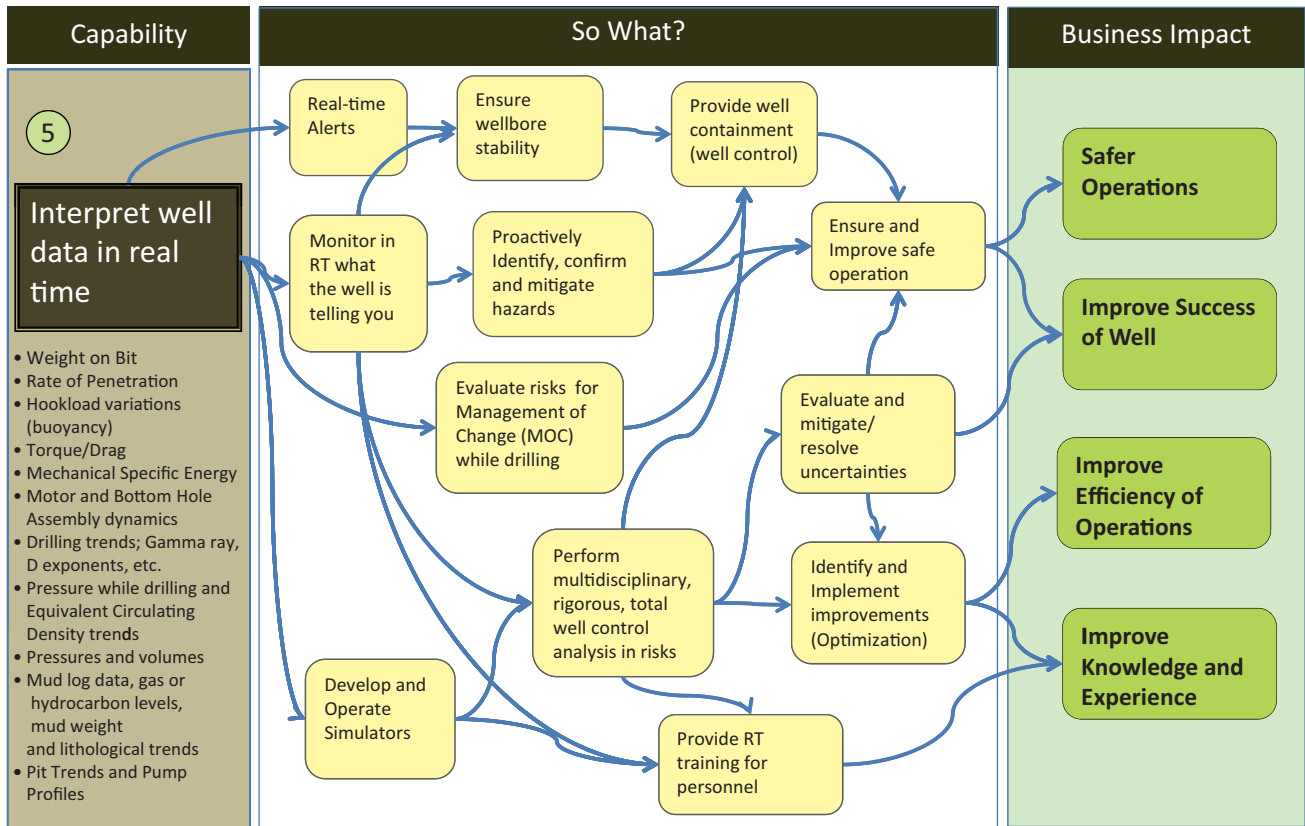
Capability

So What?

Business Impact

5

Interpret well data in real time

• Weight on Bit
• Rate of Penetration
• Hookload variations (buoyancy)
• Torque/Drag
• Mechanical Specific Energy
• Motor and Bottom Hole Assembly dynamics
• Drilling trends; Gamma ray, D exponents, etc.
• Pressure while drilling and Equivalent Circulating Density trends
• Pressures and volumes
• Mud log data, gas or hydrocarbon levels, mud weight and lithological trends
• Pit Trends and Pump Profiles

Real-time Alerts

Ensure wellbore stability

Provide well containment (well control)

Monitor in RT what the well is telling you

Proactively Identify, confirm and mitigate hazards

Ensure and Improve safe operation

Evaluate risks for Management of Change (MOC) while drilling

Evaluate and mitigate/ resolve uncertainties

Perform multidisciplinary, rigorous, total well control analysis in risks

Identify and Implement improvements (Optimization)

Develop and Operate Simulators

Provide RT training for personnel

Safer Operations

Improve Success of Well

Improve Efficiency of Operations

Improve Knowledge and Experience